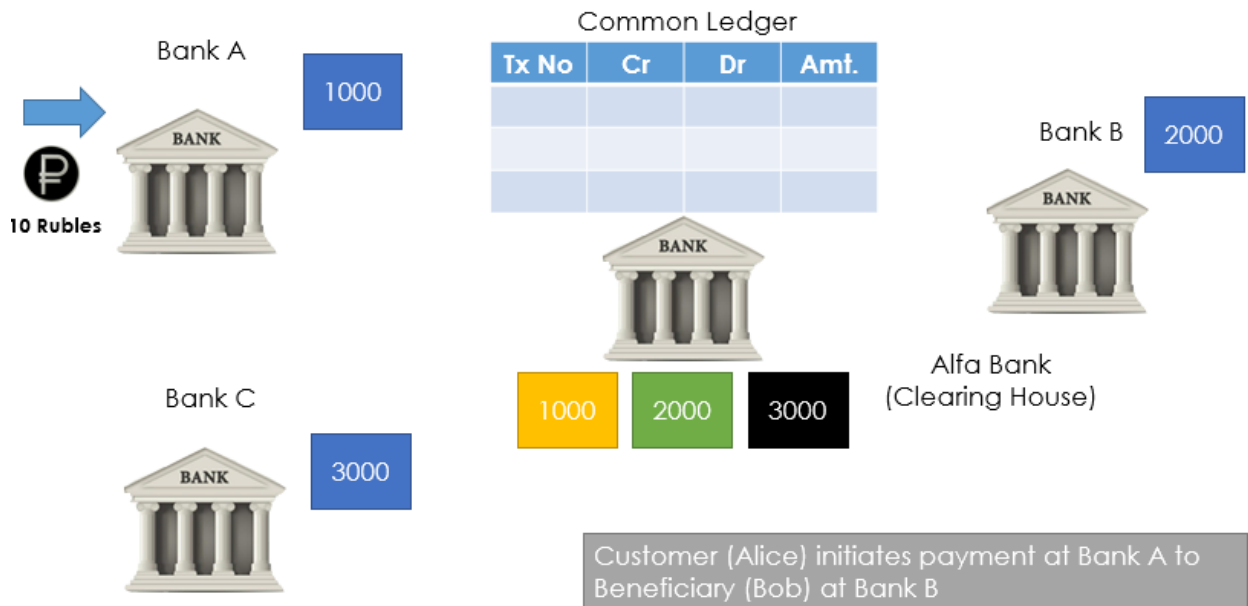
Bank A

1000

BANK

₽

10 Rubles

Common Ledger

| Tx No | Cr | Dr | Amt. |
|---|---|---|---|
| | | | |
| | | | |
| | | | |

BANK

Bank B

2000

BANK

Alfa Bank
(Clearing House)

1000

2000

3000

Bank C

3000

BANK

Customer (Alice) initiates payment at Bank A to Beneficiary (Bob) at Bank B